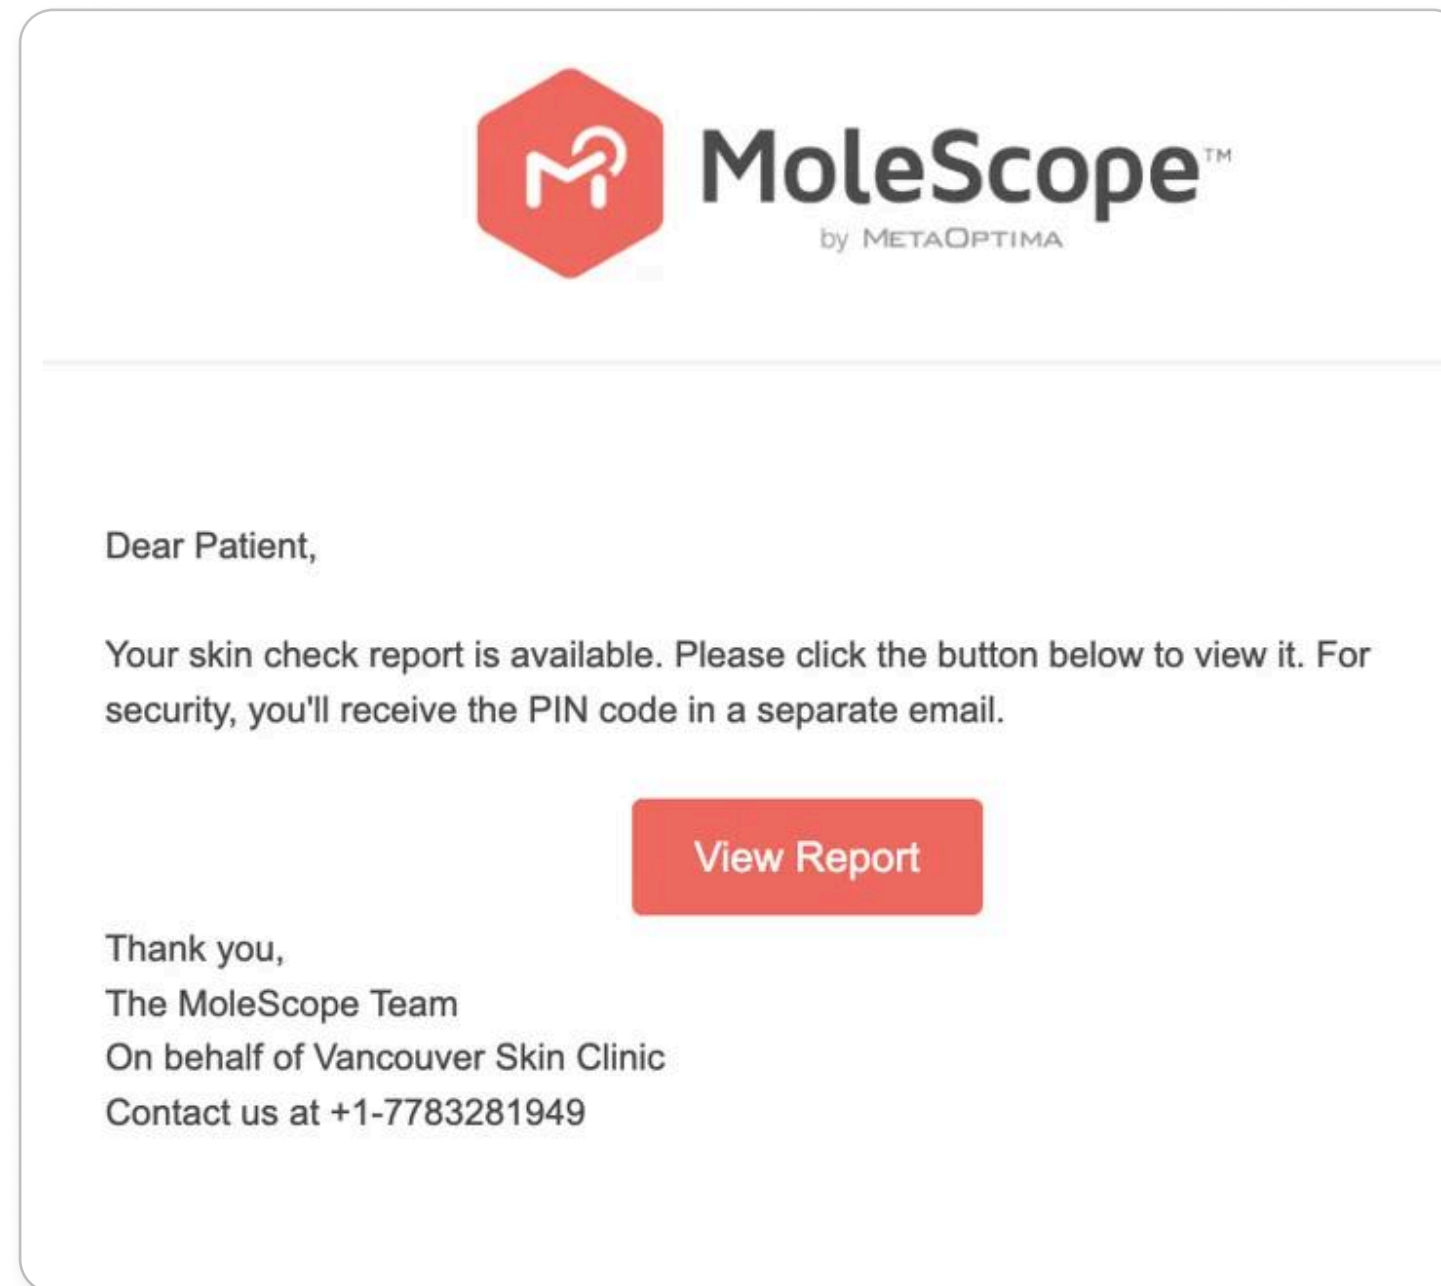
MoleScope™
by MetaOptima

Dear Patient,

Your skin check report is available. Please click the button below to view it. For security, you'll receive the PIN code in a separate email.

View Report

Thank you,
The MoleScope Team
On behalf of Vancouver Skin Clinic
Contact us at +1-7783281949